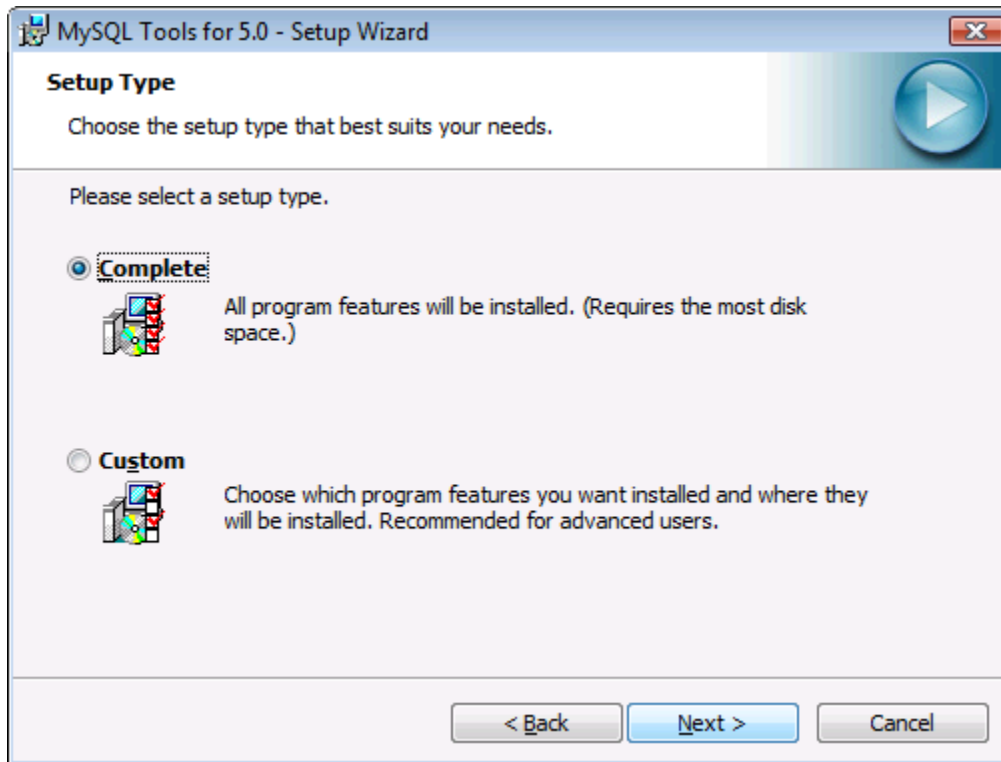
MySQL Tools for 5.0 - Setup Wizard

Setup Type

Choose the setup type that best suits your needs.

Please select a setup type.

Complete

All program features will be installed. (Requires the most disk space.)

Custom

Choose which program features you want installed and where they will be installed. Recommended for advanced users.

< Back

Next >

Cancel